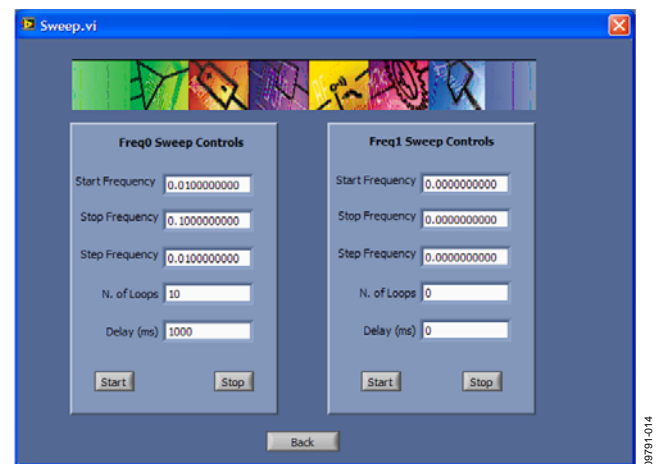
Sweep.vi

Freq0 Sweep Controls

Start Frequency 0.0100000000

Stop Frequency 0.1000000000

Step Frequency 0.0100000000

N. of Loops 10

Delay (ms) 1000

Start Stop

Freq1 Sweep Controls

Start Frequency 0.0000000000

Stop Frequency 0.0000000000

Step Frequency 0.0000000000

N. of Loops 0

Delay (ms) 0

Start Stop

Back

09791-014